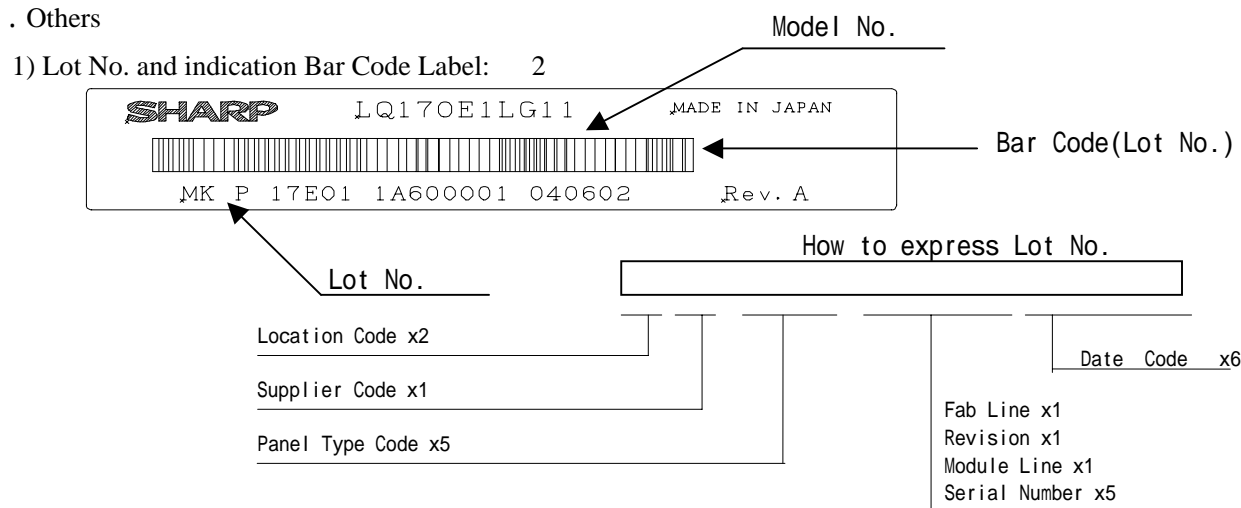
. Others

1) Lot No. and indication Bar Code Label: 2

Model No.

SHARP LQ170E1LG11 MADE IN JAPAN

Bar Code(Lot No.)

MK P 17E01 1A600001 040602 Rev. A

Lot No.

How to express Lot No.

Location Code x2

Supplier Code x1

Panel Type Code x5

Date Code x6

Fab Line x1
Revision x1
Module Line x1
Serial Number x5